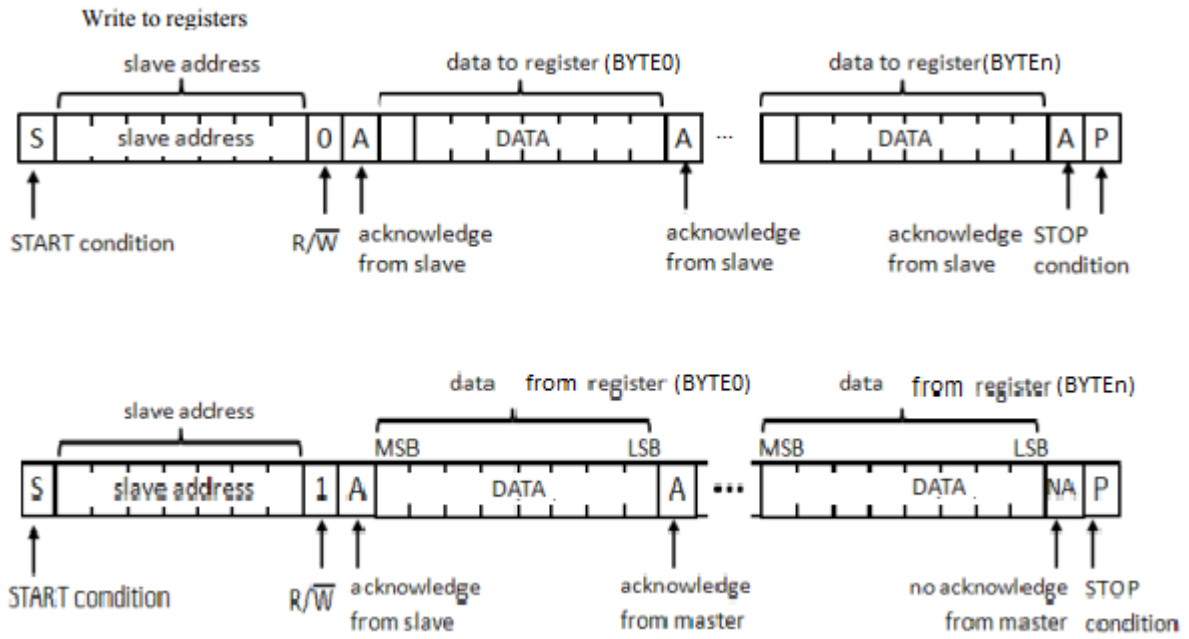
Write to registers

slave address

data to register (BYTE0)

data to register(BYTEn)

| S | slave address | 0 | A | DATA | A | ··· | DATA | A | P |
|---|---|---|---|---|---|---|---|---|---|

START condition

$R/\overline{W}$

acknowledge from slave

acknowledge from slave

acknowledge from slave

STOP condition

slave address

data from register (BYTE0)

data from register (BYTEn)

MSB LSB

MSB LSB

| S | slave address | 1 | A | DATA | A | ··· | DATA | NA | P |
|---|---|---|---|---|---|---|---|---|---|

START condition

$R/\overline{W}$

acknowledge from slave

acknowledge from master

no acknowledge from master

STOP condition